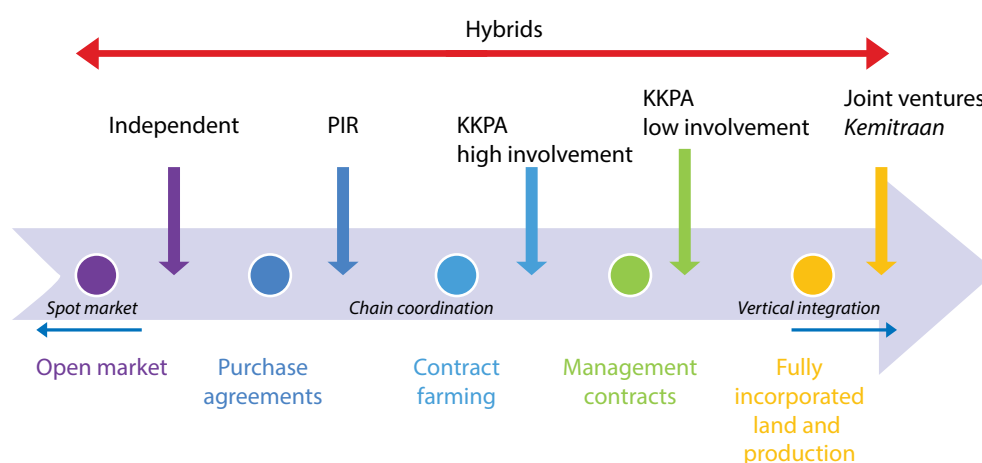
Hybrids

Independent

PIR

KKPA high involvement

KKPA low involvement

Joint ventures *Kemitraan*

*Spot market*

*Chain coordination*

*Vertical integration*

Open market

Purchase agreements

Contract farming

Management contracts

Fully incorporated land and production